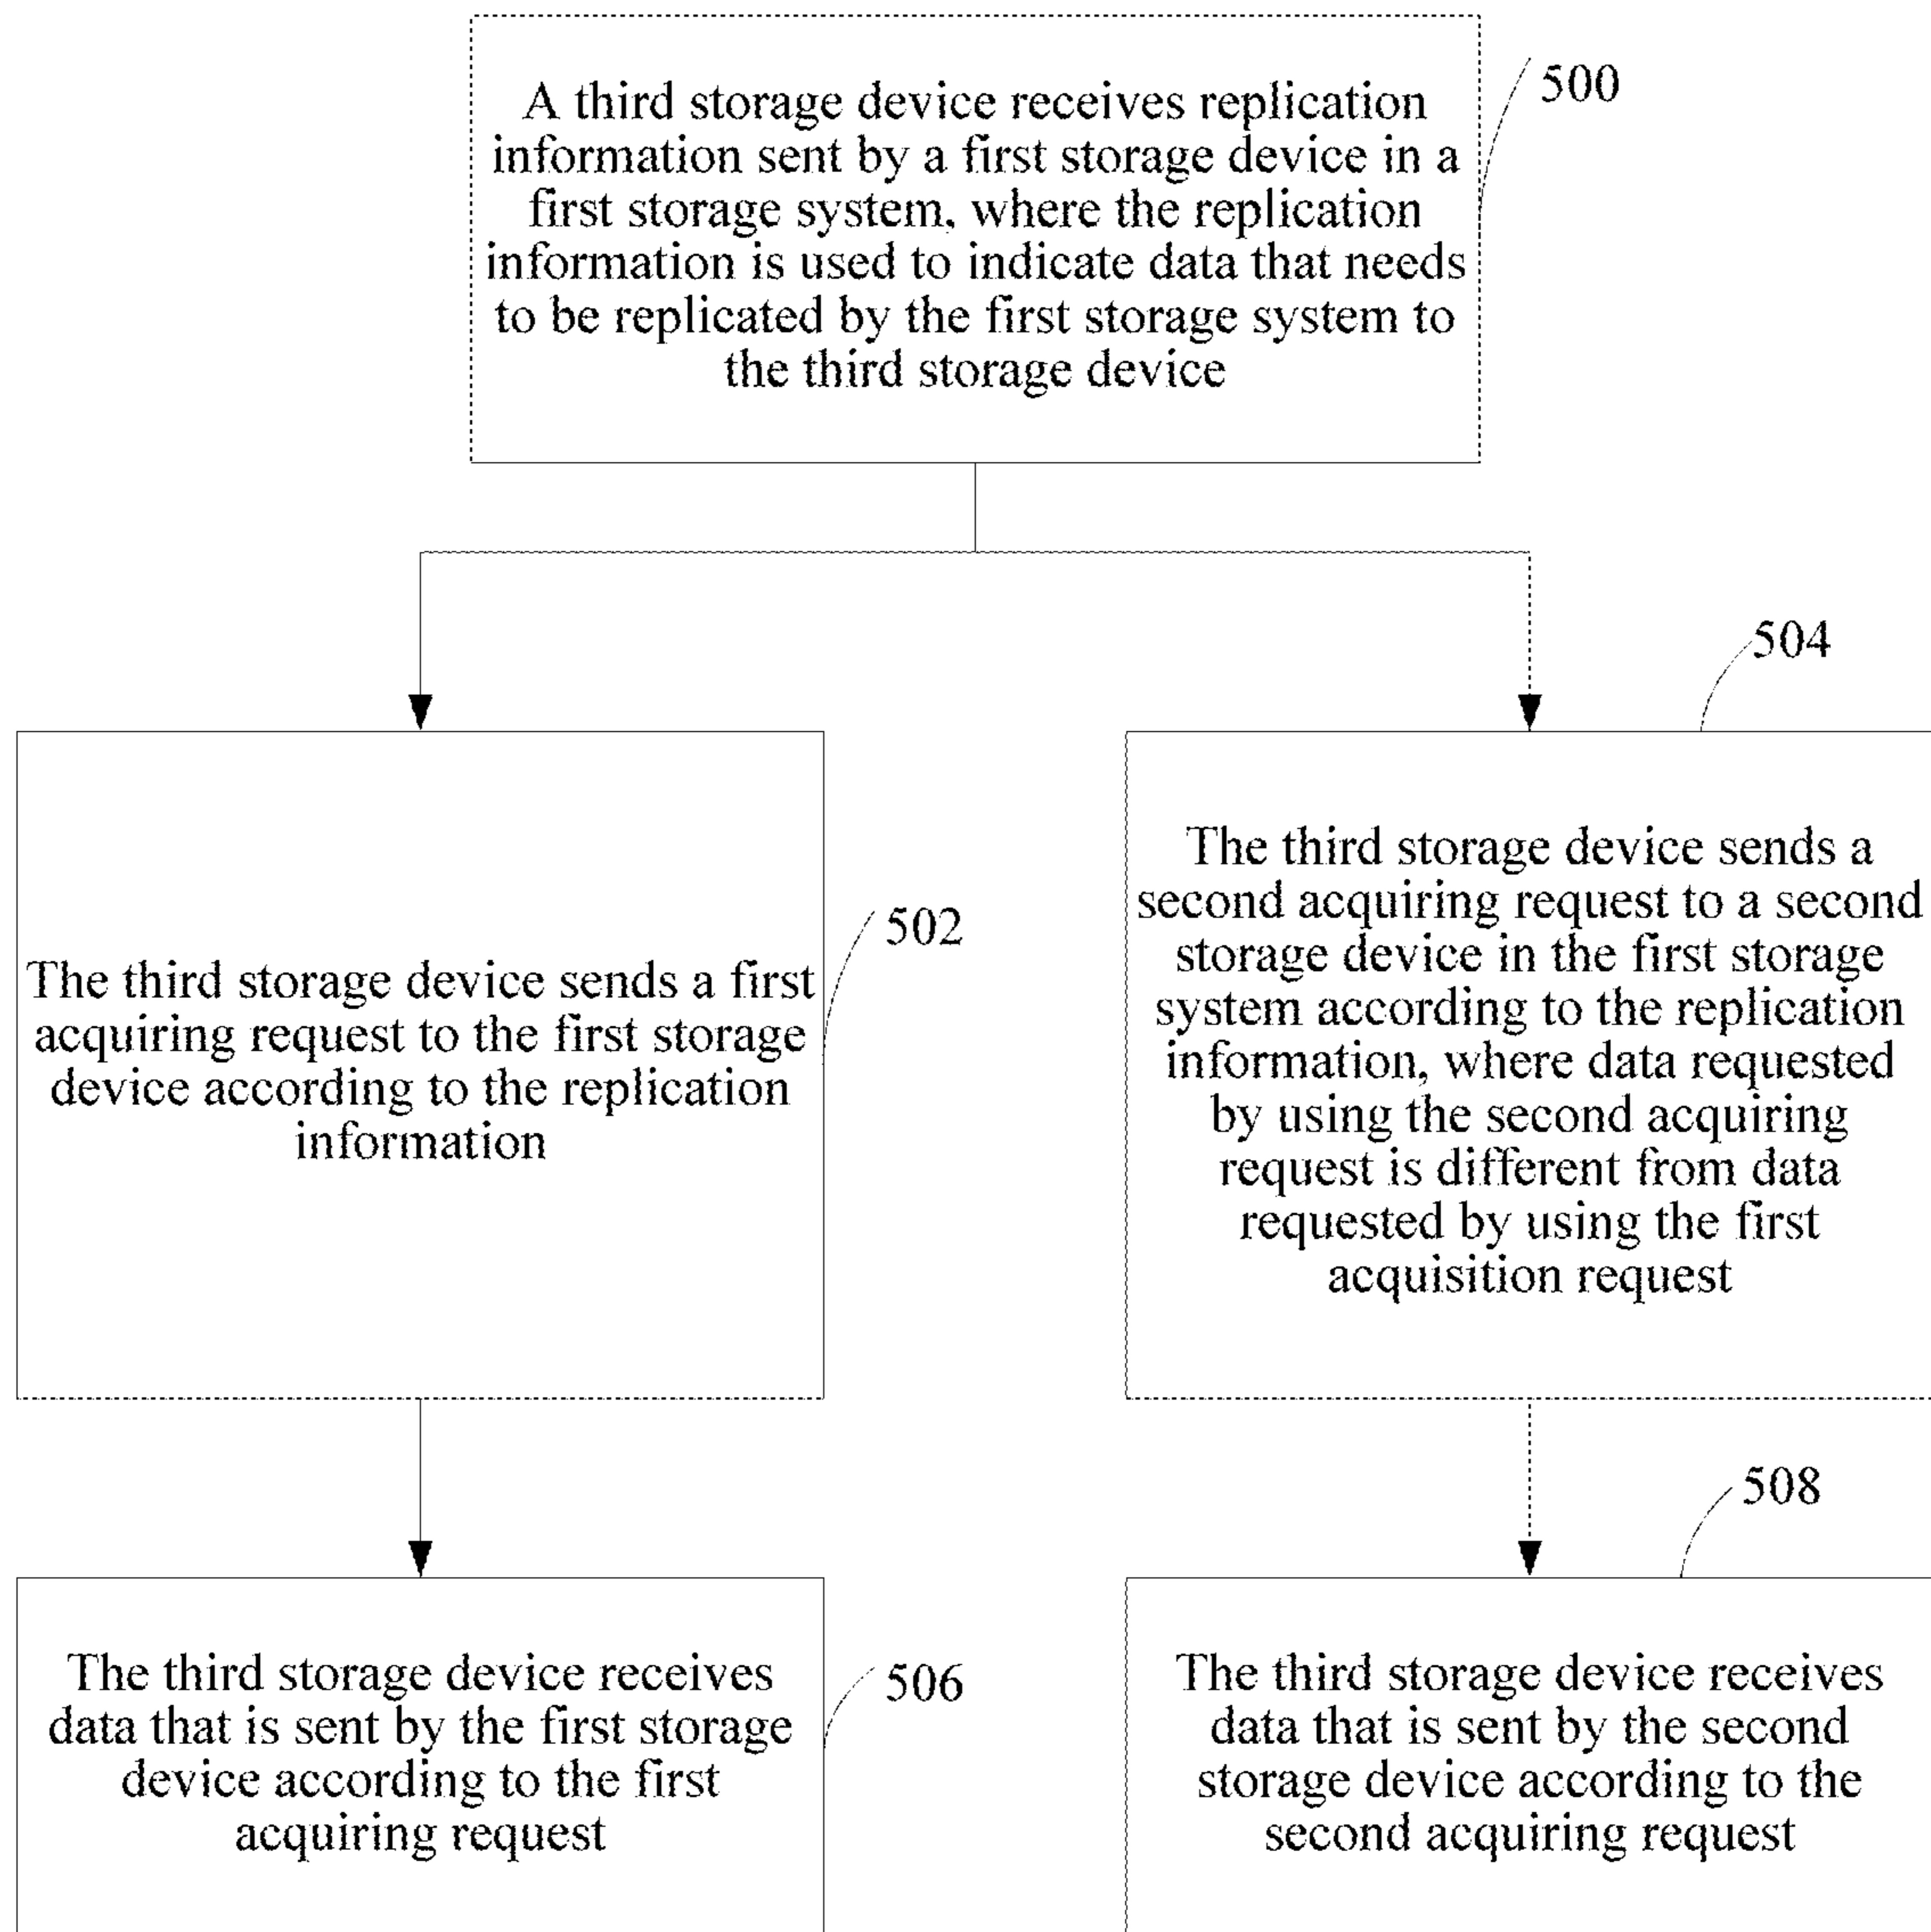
A third storage device receives replication information sent by a first storage device in a first storage system, where the replication information is used to indicate data that needs to be replicated by the first storage system to the third storage device

500

504

The third storage device sends a first acquiring request to the first storage device according to the replication information

502

The third storage device sends a second acquiring request to a second storage device in the first storage system according to the replication information, where data requested by using the second acquiring request is different from data requested by using the first acquisition request

508

The third storage device receives data that is sent by the first storage device according to the first acquiring request

506

The third storage device receives data that is sent by the second storage device according to the second acquiring request